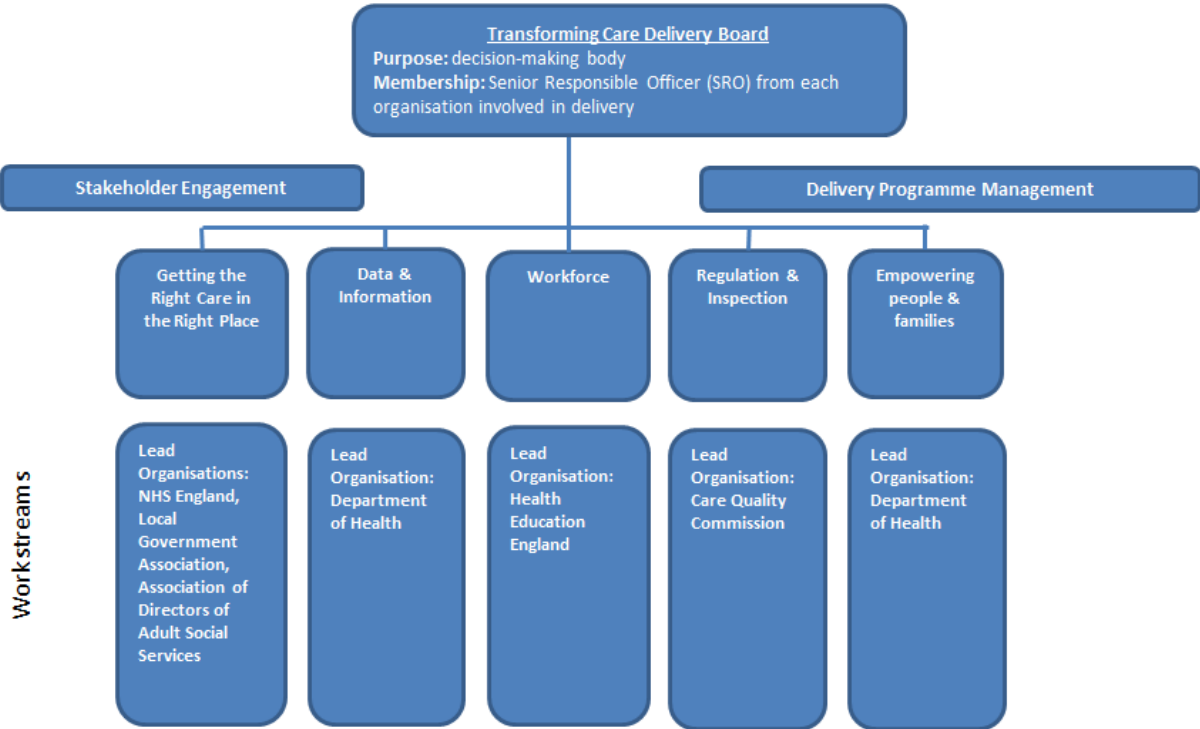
Transforming Care Delivery Board
Purpose: decision-making body
Membership: Senior Responsible Officer (SRO) from each organisation involved in delivery

Stakeholder Engagement

Delivery Programme Management

Getting the Right Care in the Right Place

Data & Information

Workforce

Regulation & Inspection

Empowering people & families

Workstreams

Lead Organisations: NHS England, Local Government Association, Association of Directors of Adult Social Services

Lead Organisation: Department of Health

Lead Organisation: Health Education England

Lead Organisation: Care Quality Commission

Lead Organisation: Department of Health